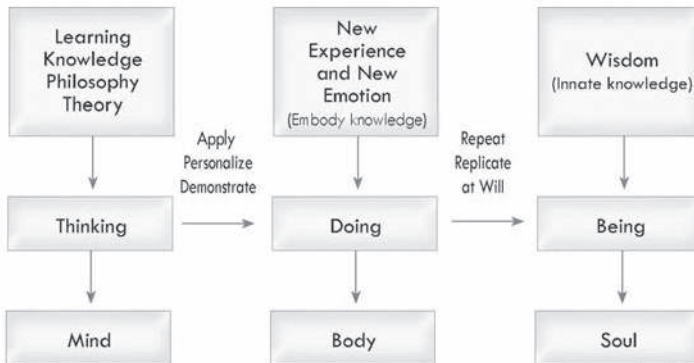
Learning
Knowledge
Philosophy
Theory

Thinking

Mind

Apply
Personalize
Demonstrate

New
Experience
and New
Emotion
(Embody knowledge)

Doing

Body

Repeat
Replicate
at Will

Wisdom
(Innate knowledge)

Being

Soul